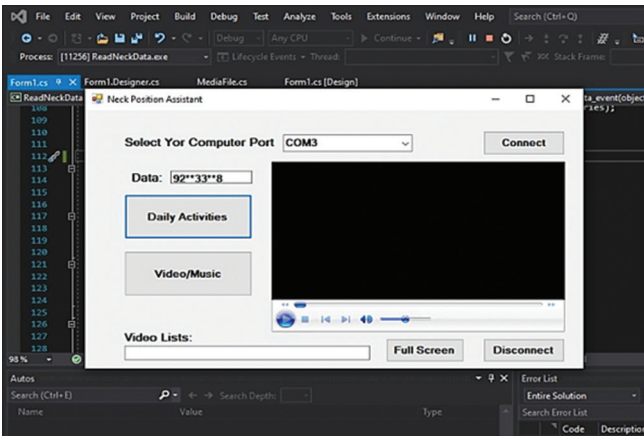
File Edit View Project Build Debug Test Analyze Tools Extensions Window Help Search (Ctrl+Q)

Debug Any CPU Continue

Process: [11256] ReadNeckData.exe Lifecycle Events Thread: Stack Frame:

Form1.cs Form1.Designer.cs MediaFile.cs Form1.cs [Design]

ReadNeckData

108
109
110
111
112
113
114
115
116
117
118
119
120
121
122
123
124
125
126
127
128

ta_event(object
ries);

Neck Position Assistant

Select Yor Computer Port COM3 Connect

Data: 92**33**8

Daily Activities

Video/Music

Video Lists:

Full Screen Disconnect

98 %

Autos

Search (Ctrl+E) Search Depth:

Name Value Type

Error List

Entire Solution

Search Error List

Code Description